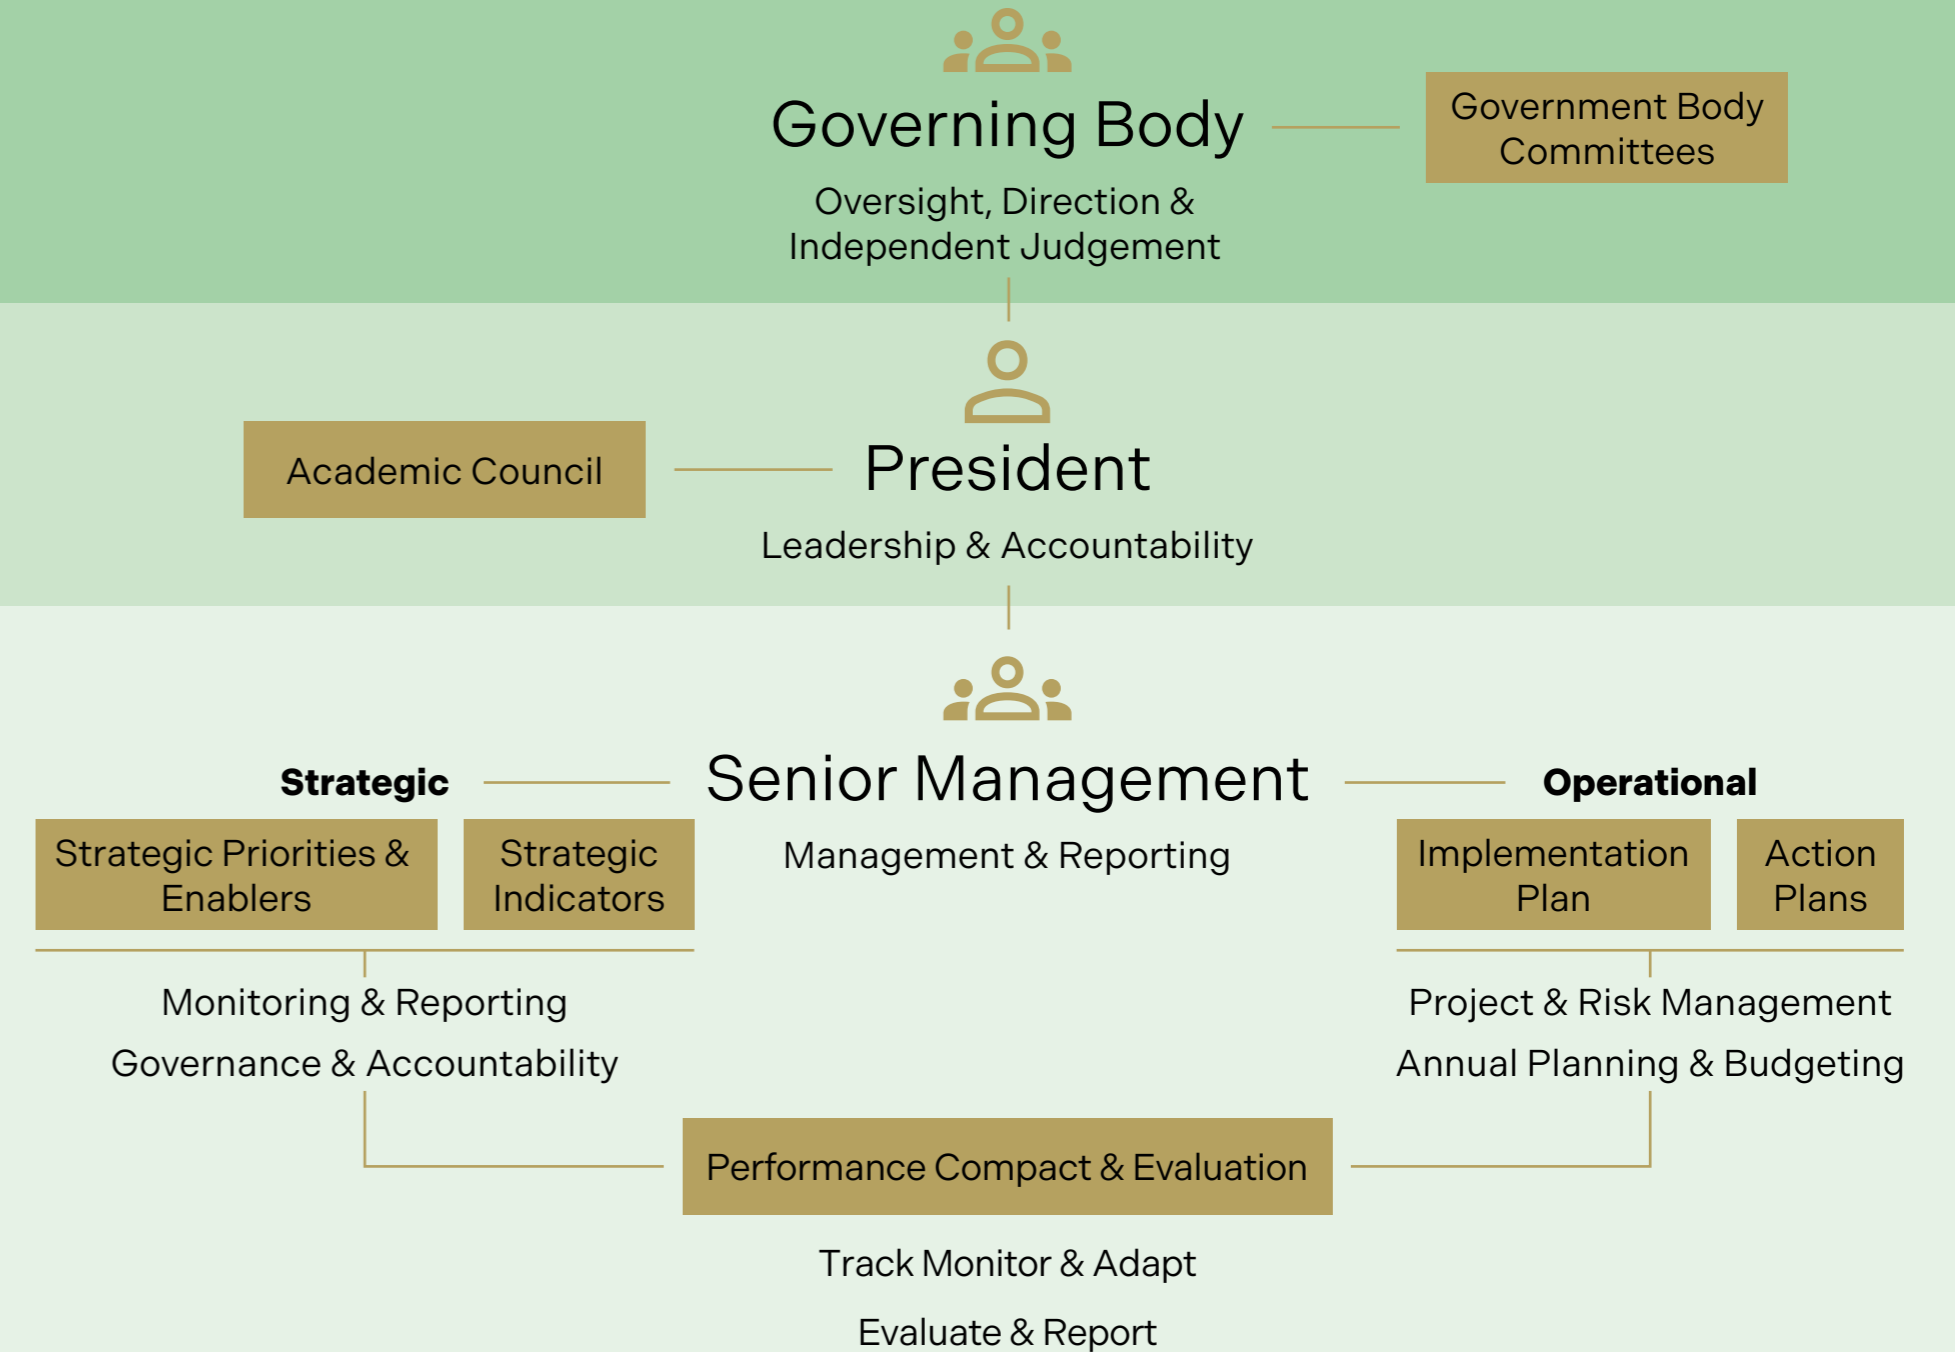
Governing Body

Government Body Committees

Oversight, Direction & Independent Judgement

Academic Council

President

Leadership & Accountability

Strategic

Senior Management

Operational

Strategic Priorities & Enablers

Strategic Indicators

Management & Reporting

Implementation Plan

Action Plans

Monitoring & Reporting

Governance & Accountability

Project & Risk Management

Annual Planning & Budgeting

Performance Compact & Evaluation

Track Monitor & Adapt

Evaluate & Report